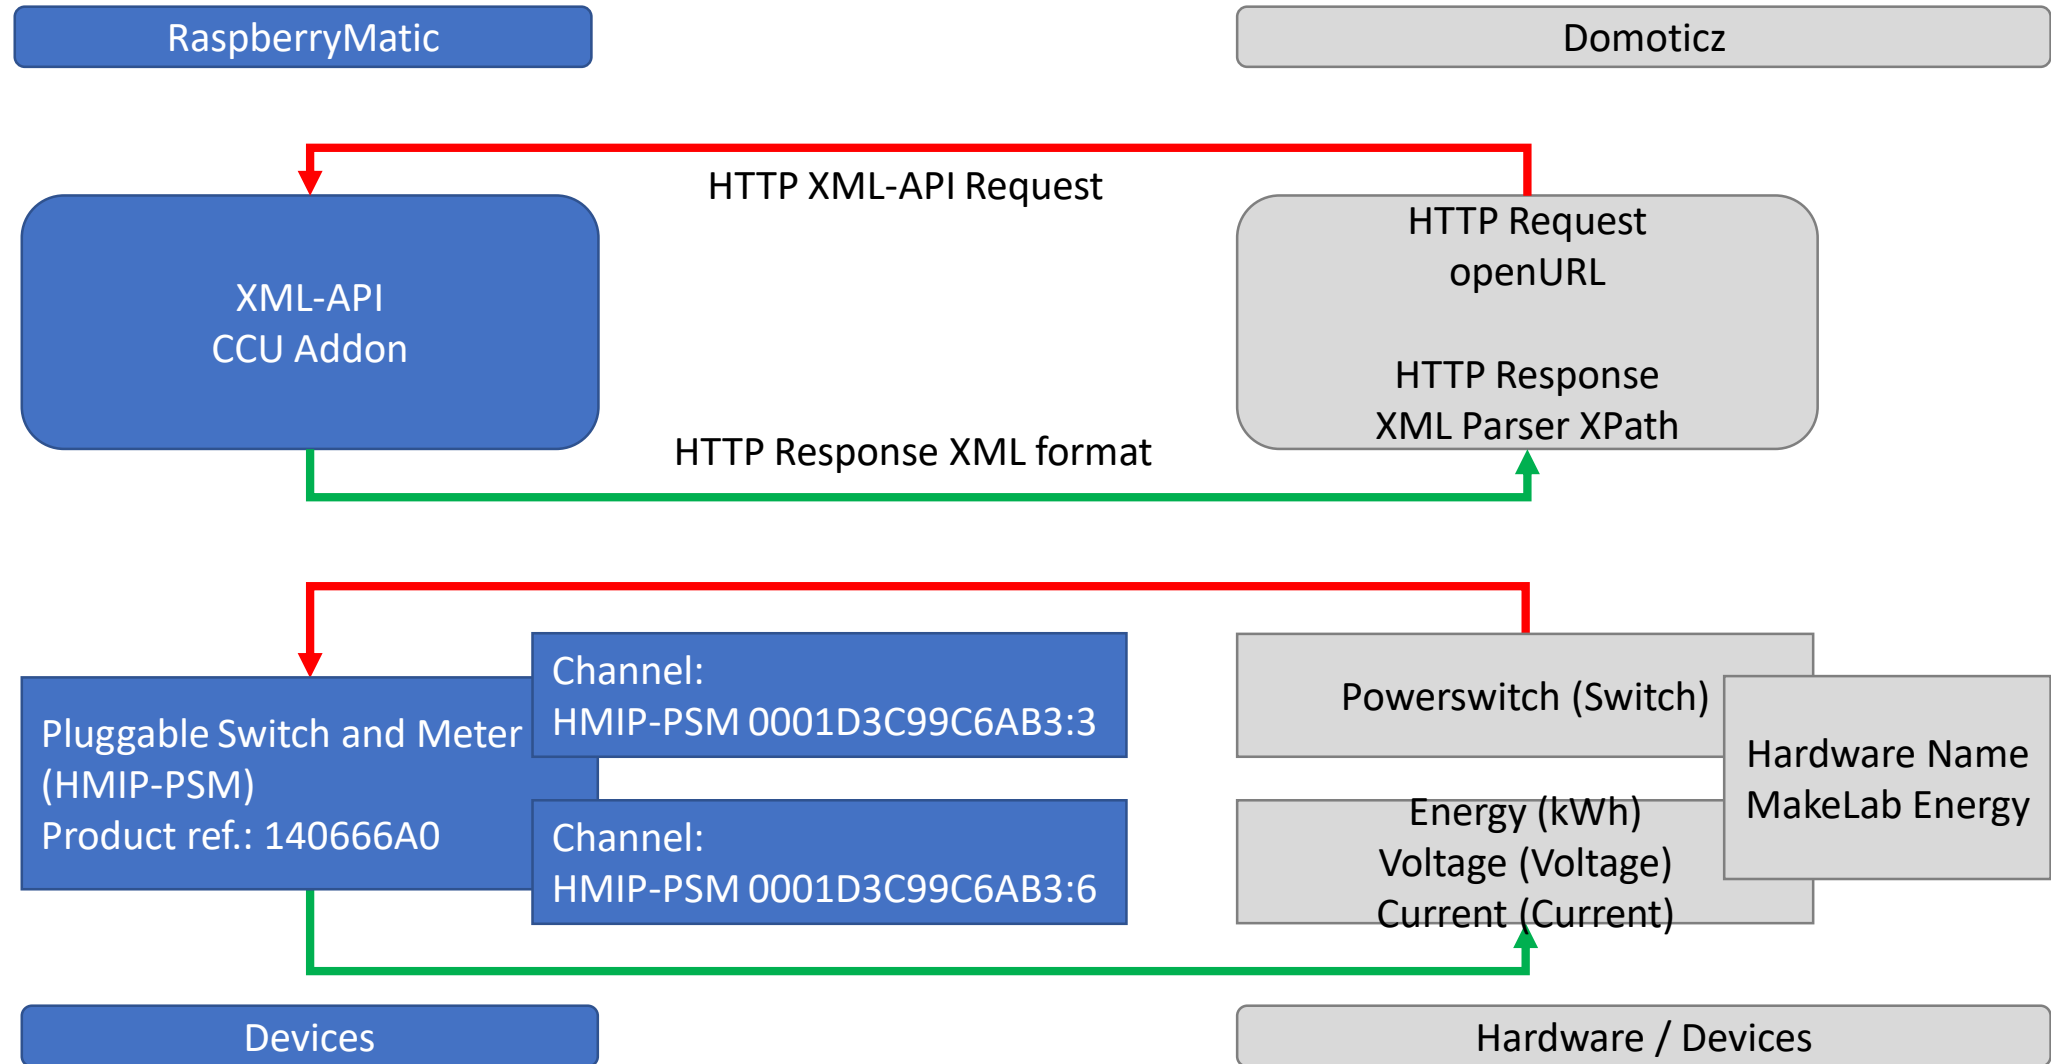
RaspberryMatic

Domoticz

HTTP XML-API Request

XML-API
CCU Addon

HTTP Request
openURL

HTTP Response
XML Parser XPath

HTTP Response XML format

Pluggable Switch and Meter
(HMIP-PSM)
Product ref.: 140666A0

Channel:
HMIP-PSM 0001D3C99C6AB3:3

Channel:
HMIP-PSM 0001D3C99C6AB3:6

Powerswitch (Switch)

Energy (kWh)
Voltage (Voltage)
Current (Current)

Hardware Name
MakeLab Energy

Devices

Hardware / Devices